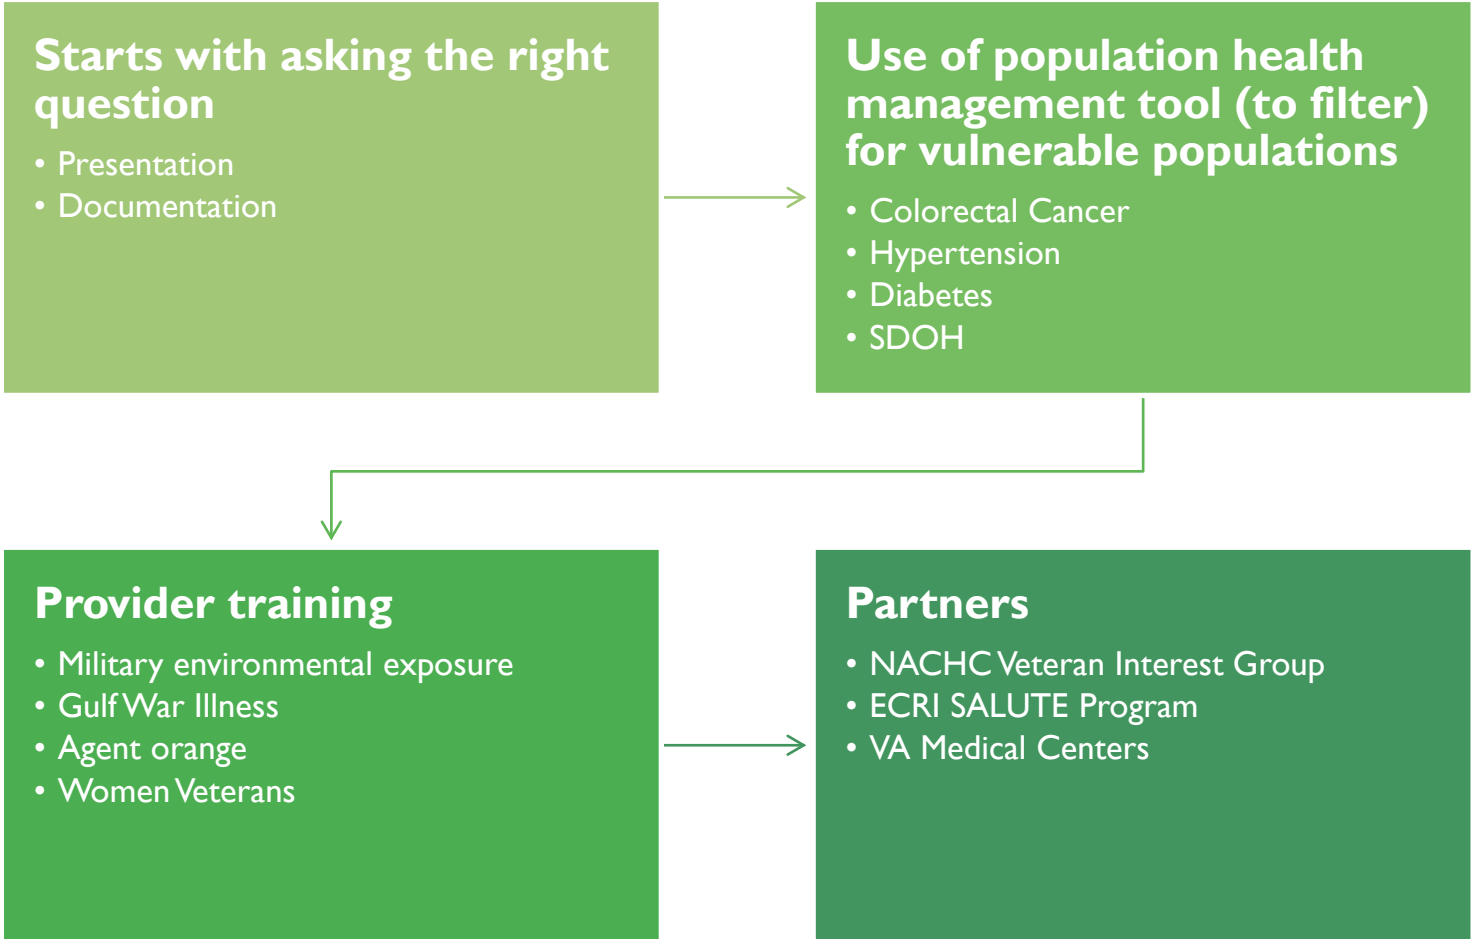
Starts with asking the right question

• Presentation
• Documentation

Use of population health management tool (to filter) for vulnerable populations

• Colorectal Cancer
• Hypertension
• Diabetes
• SDOH

Provider training

• Military environmental exposure
• Gulf War Illness
• Agent orange
• Women Veterans

Partners

• NACHC Veteran Interest Group
• ECRI SALUTE Program
• VA Medical Centers